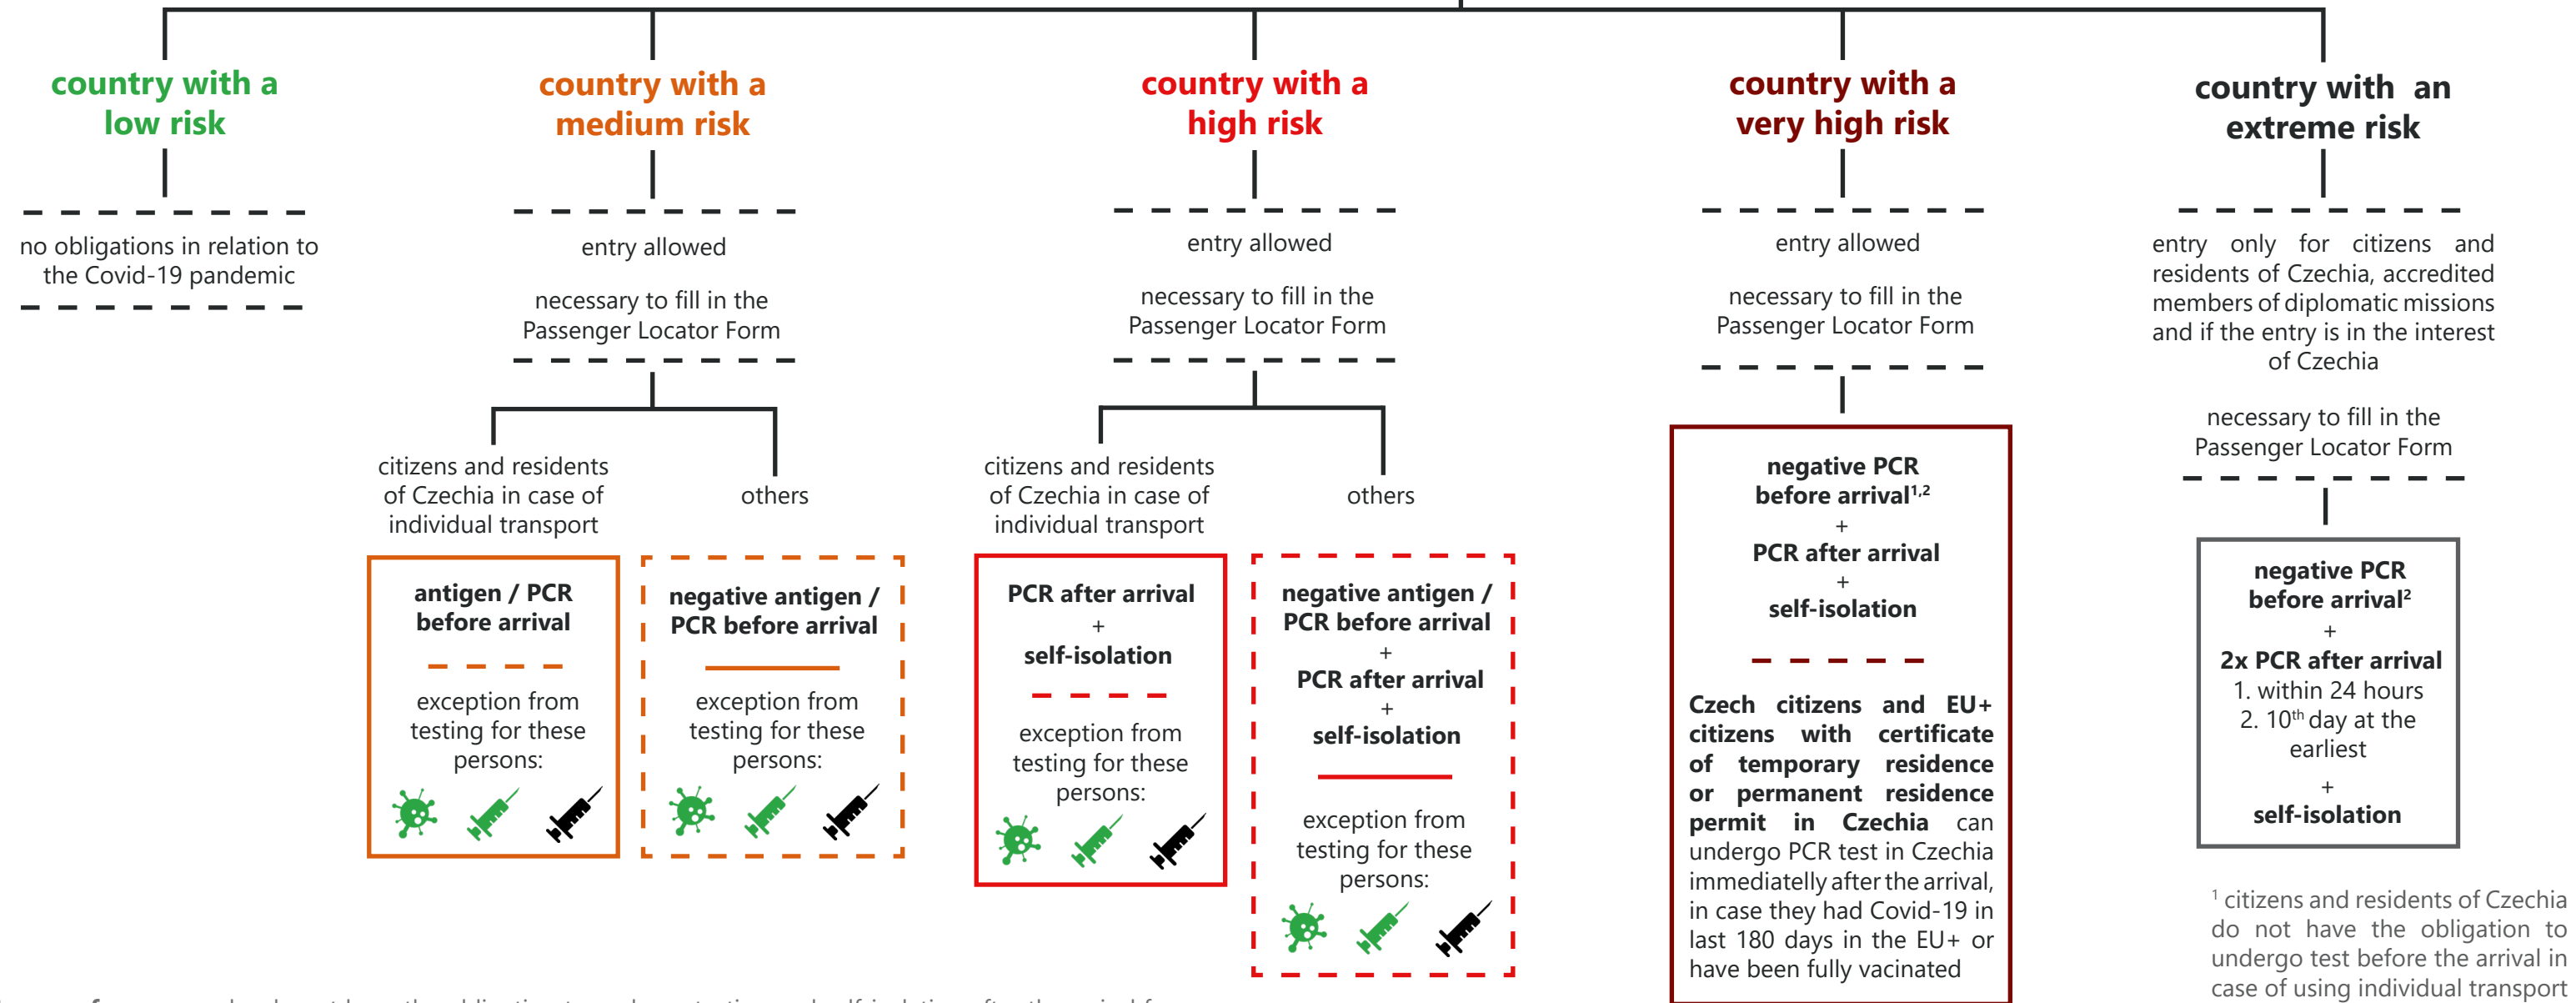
country with a low risk

no obligations in relation to the Covid-19 pandemic

country with a medium risk

entry allowed

necessary to fill in the Passenger Locator Form

citizens and residents of Czechia in case of individual transport

others

antigen / PCR before arrival

exception from testing for these persons:

negative antigen / PCR before arrival

exception from testing for these persons:

country with a high risk

entry allowed

necessary to fill in the Passenger Locator Form

citizens and residents of Czechia in case of individual transport

others

PCR after arrival
+
self-isolation

exception from testing for these persons:

negative antigen / PCR before arrival
+
PCR after arrival
+
self-isolation

exception from testing for these persons:

country with a very high risk

entry allowed

necessary to fill in the Passenger Locator Form

negative PCR before arrival$^{1,2}$
+
PCR after arrival
+
self-isolation

Czech citizens and EU+ citizens with certificate of temporary residence or permanent residence permit in Czechia can undergo PCR test in Czechia immediately after the arrival, in case they had Covid-19 in last 180 days in the EU+ or have been fully vacinated

country with an extreme risk

entry only for citizens and residents of Czechia, accredited members of diplomatic missions and if the entry is in the interest of Czechia

necessary to fill in the Passenger Locator Form

negative PCR before arrival$^{2}$
+
2x PCR after arrival
1. within 24 hours
2. 10$^{th}$ day at the earliest
+
self-isolation

$^{1}$ citizens and residents of Czechia do not have the obligation to undergo test before the arrival in case of using individual transport